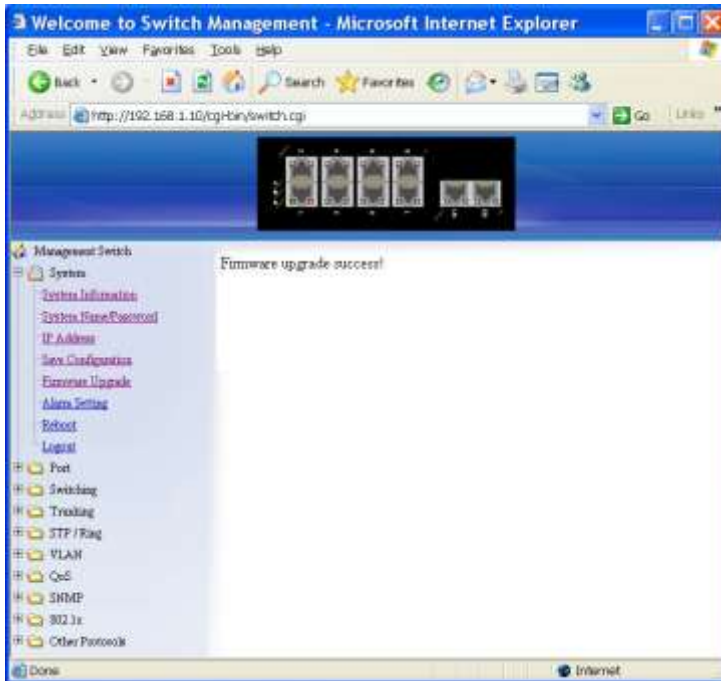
Welcome to Switch Management - Microsoft Internet Explorer

File Edit View Favorites Tools Help

Back Search Favorites

Address http://192.168.1.10/cgi-bin/switch.cgi Go Links

Management Switch
System
System Information
System Name/Password
IP Address
Save Configuration
Firmware Upgrade
Alarm Setting
Reboot
Logout
Port
Switching
Trunking
STP / Ring
VLAN
QoS
SNMP
802.1x
Other Protocols

Firmware upgrade success!

Done

Internet